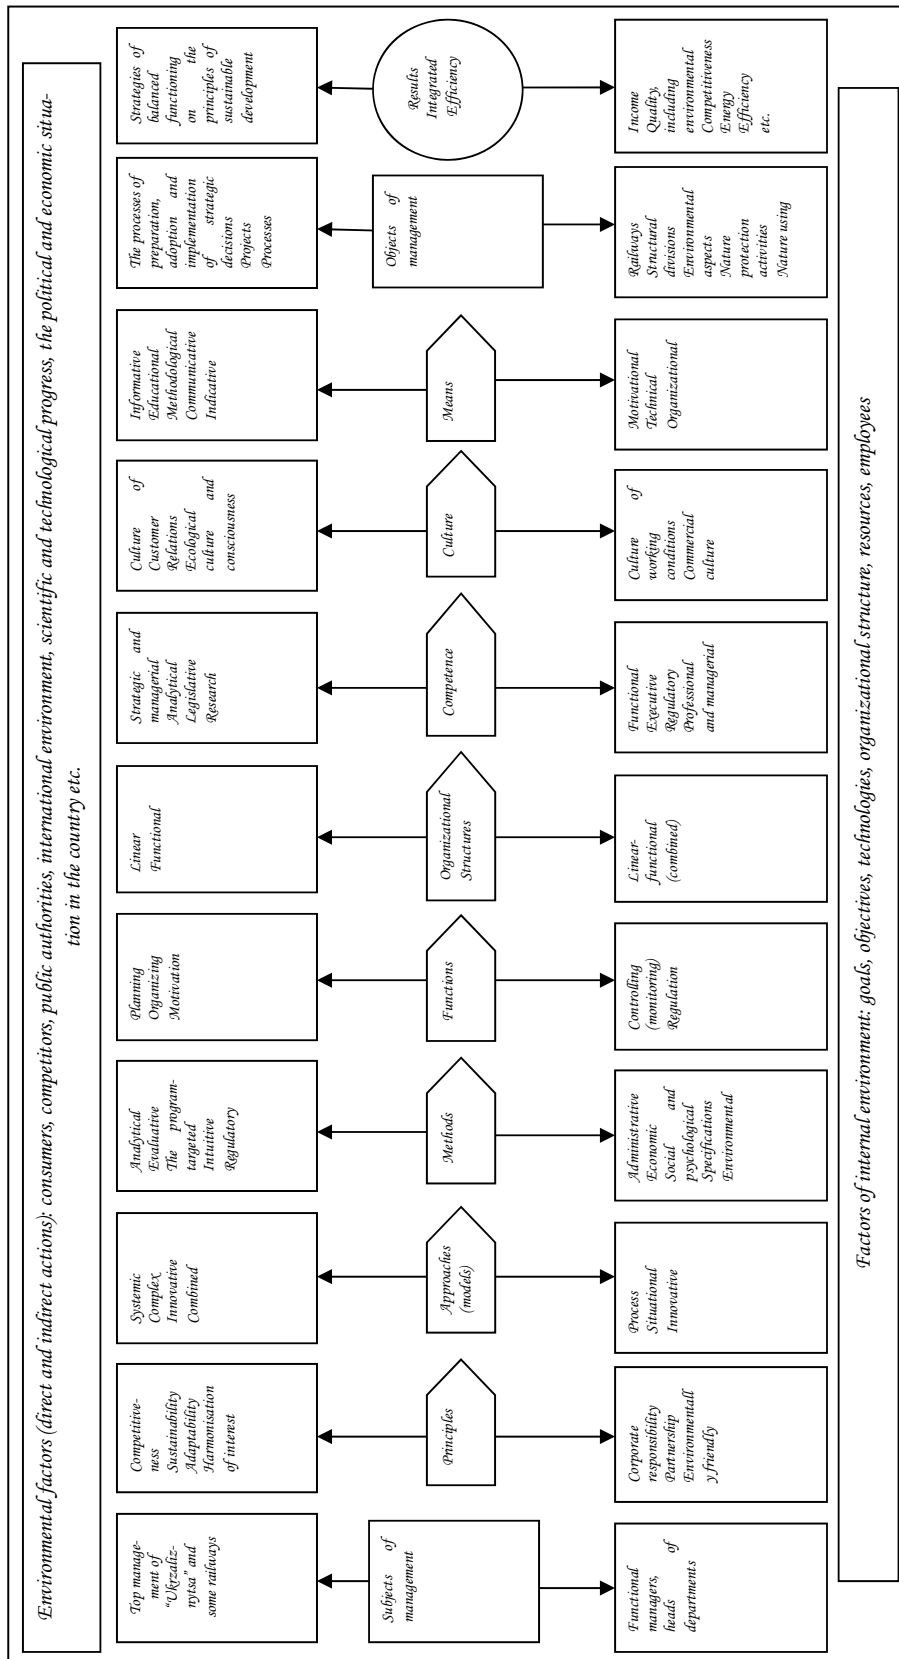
Environmental factors (direct and indirect actions): consumers, competitors, public authorities, international environment, scientific and technological progress, the political and economic situation in the country etc.

Top management of "Ukrzaliznytsa" and some railways

Subjects of management

Functional managers, heads of departments

Competitiveness
Sustainability
Adaptability
Harmonisation of interest

Principles

Corporate responsibility
Partnership
Environmentally friendly

Systemic
Complex
Innovative
Combined

Approaches (models)

Process
Situational
Innovative

Analytical
Evaluative
The program-targeted
Intuitive
Regulatory

Methods

Administrative
Economic
Social and psychological
Specifications
Environmental

Planning
Organizing
Motivation

Functions

Controlling (monitoring)
Regulation

Linear
Functional

Organizational Structures

Linear-functional (combined)

Strategic and managerial
Analytical
Legislative
Research

Competence

Functional
Executive
Regulatory
Professional and managerial

Culture of Customer Relations
Ecological culture and consciousness

Culture

Culture of working conditions
Commercial culture

Informative
Educational
Methodological
Communicative
Indicative

Means

Motivational
Technical
Organizational

The processes of preparation, adoption and implementation of strategic decisions
Projects
Processes

Objects of management

Railways
Structural divisions
Environmental aspects
Nature protection activities
Nature using

Strategies of balanced functioning on the principles of sustainable development

Results
Integrated
Efficiency

Income
Quality, including environmental
Competitiveness
Energy Efficiency
etc.

Factors of internal environment: goals, objectives, technologies, organizational structure, resources, employees